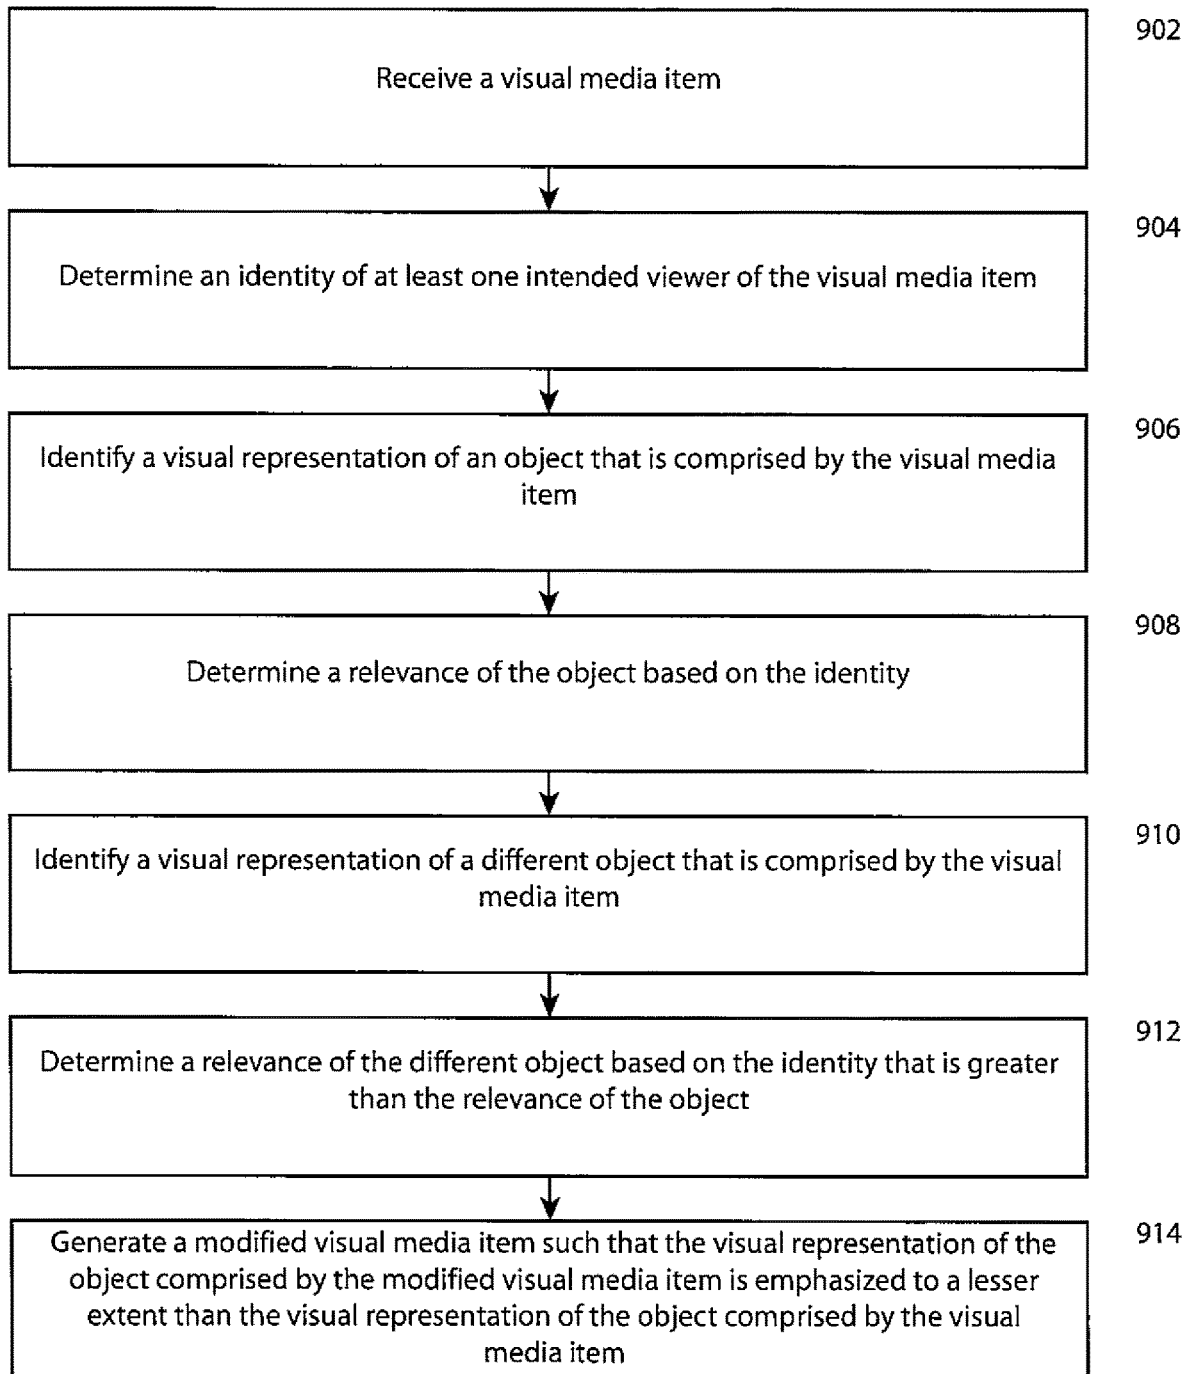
902

Receive a visual media item

904

Determine an identity of at least one intended viewer of the visual media item

906

Identify a visual representation of an object that is comprised by the visual media item

908

Determine a relevance of the object based on the identity

910

Identify a visual representation of a different object that is comprised by the visual media item

912

Determine a relevance of the different object based on the identity that is greater than the relevance of the object

914

Generate a modified visual media item such that the visual representation of the object comprised by the modified visual media item is emphasized to a lesser extent than the visual representation of the object comprised by the visual media item